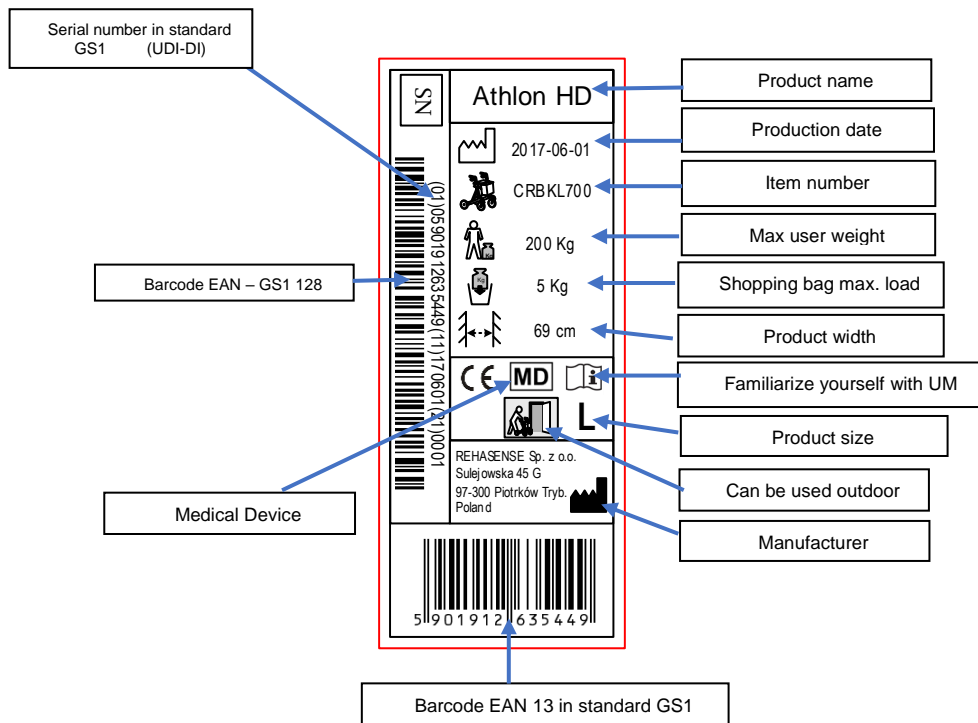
Serial number in standard GS1 (UDI-DI)

SN

Athlon HD

Product name

2017-06-01

Production date

CRBKL700

Item number

(01)05901912635449(11)170601(21)0001

200 Kg

Max user weight

Barcode EAN – GS1 128

5 Kg

Shopping bag max. load

69 cm

Product width

CE MD

Familiarize yourself with UM

L

Product size

REHASENSE Sp. z o.o.
Sulejowska 45 G
97-300 Piotrków Tryb.
Poland

Can be used outdoor

Medical Device

Manufacturer

5 901912 635449

Barcode EAN 13 in standard GS1